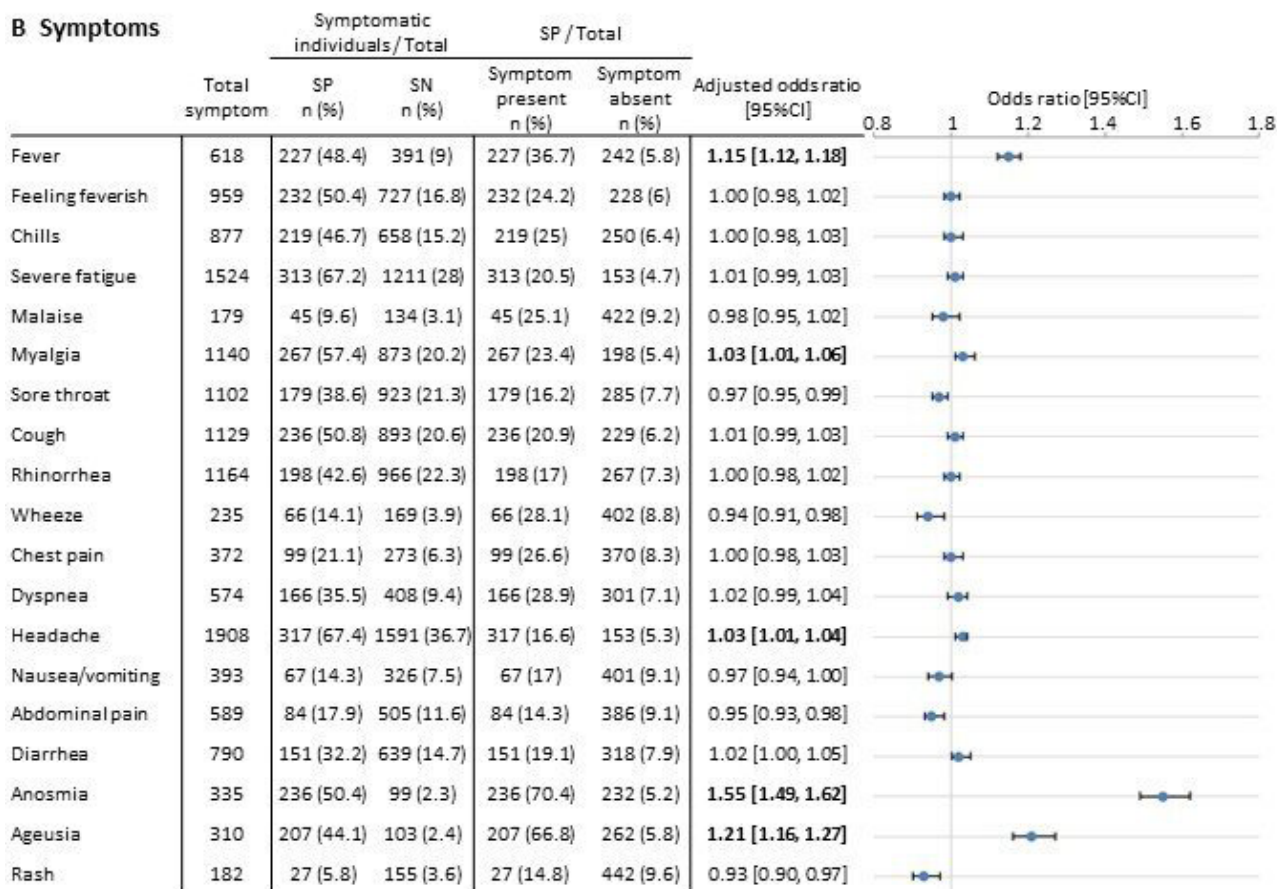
**B Symptoms**

| | Total symptom | Symptomatic individuals / Total: SP n (%) | Symptomatic individuals / Total: SN n (%) | SP / Total: Symptom present n (%) | SP / Total: Symptom absent n (%) | Adjusted odds ratio [95%CI] |
|---|---|---|---|---|---|---|
| Fever | 618 | 227 (48.4) | 391 (9) | 227 (36.7) | 242 (5.8) | **1.15 [1.12, 1.18]** |
| Feeling feverish | 959 | 232 (50.4) | 727 (16.8) | 232 (24.2) | 228 (6) | 1.00 [0.98, 1.02] |
| Chills | 877 | 219 (46.7) | 658 (15.2) | 219 (25) | 250 (6.4) | 1.00 [0.98, 1.03] |
| Severe fatigue | 1524 | 313 (67.2) | 1211 (28) | 313 (20.5) | 153 (4.7) | 1.01 [0.99, 1.03] |
| Malaise | 179 | 45 (9.6) | 134 (3.1) | 45 (25.1) | 422 (9.2) | 0.98 [0.95, 1.02] |
| Myalgia | 1140 | 267 (57.4) | 873 (20.2) | 267 (23.4) | 198 (5.4) | **1.03 [1.01, 1.06]** |
| Sore throat | 1102 | 179 (38.6) | 923 (21.3) | 179 (16.2) | 285 (7.7) | 0.97 [0.95, 0.99] |
| Cough | 1129 | 236 (50.8) | 893 (20.6) | 236 (20.9) | 229 (6.2) | 1.01 [0.99, 1.03] |
| Rhinorrhea | 1164 | 198 (42.6) | 966 (22.3) | 198 (17) | 267 (7.3) | 1.00 [0.98, 1.02] |
| Wheeze | 235 | 66 (14.1) | 169 (3.9) | 66 (28.1) | 402 (8.8) | 0.94 [0.91, 0.98] |
| Chest pain | 372 | 99 (21.1) | 273 (6.3) | 99 (26.6) | 370 (8.3) | 1.00 [0.98, 1.03] |
| Dyspnea | 574 | 166 (35.5) | 408 (9.4) | 166 (28.9) | 301 (7.1) | 1.02 [0.99, 1.04] |
| Headache | 1908 | 317 (67.4) | 1591 (36.7) | 317 (16.6) | 153 (5.3) | **1.03 [1.01, 1.04]** |
| Nausea/vomiting | 393 | 67 (14.3) | 326 (7.5) | 67 (17) | 401 (9.1) | 0.97 [0.94, 1.00] |
| Abdominal pain | 589 | 84 (17.9) | 505 (11.6) | 84 (14.3) | 386 (9.1) | 0.95 [0.93, 0.98] |
| Diarrhea | 790 | 151 (32.2) | 639 (14.7) | 151 (19.1) | 318 (7.9) | 1.02 [1.00, 1.05] |
| Anosmia | 335 | 236 (50.4) | 99 (2.3) | 236 (70.4) | 232 (5.2) | **1.55 [1.49, 1.62]** |
| Ageusia | 310 | 207 (44.1) | 103 (2.4) | 207 (66.8) | 262 (5.8) | **1.21 [1.16, 1.27]** |
| Rash | 182 | 27 (5.8) | 155 (3.6) | 27 (14.8) | 442 (9.6) | 0.93 [0.90, 0.97] |

Odds ratio [95%CI]
0.8 1 1.2 1.4 1.6 1.8